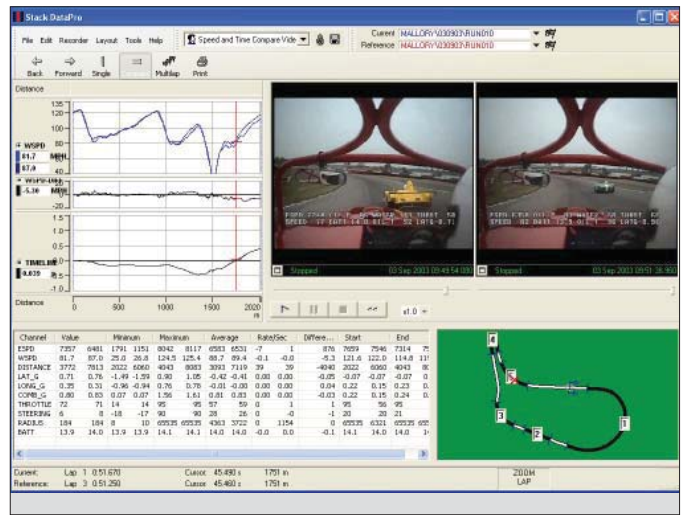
Stack DataPro

File Edit Recorder Layout Tools Help

Speed and Time Compare Vide

Current MALLORY\030903\RUN010
Reference MALLORY\030903\RUN010

Back Forward Single Multilap Print

Distance

135 120 100 80 60 40

WSPD
81.7 MPH
87.0

WSPD-diff
-5.30 MPH

0 -20

TIMESLIP
0.039 s

0.0 -0.5 -1.0

Distance 0 500 1000 1500 2000 m

Stopped 03 Sep 2003 03:49:54:000
Stopped 03 Sep 2003 03:51:36:000

x1.0

| Channel | Value | | Minimum | | Maximum | | Average | | Rate/Sec | | Differe... | Start | | | End | |
|---|---|---|---|---|---|---|---|---|---|---|---|---|---|---|---|---|
| ESPD | 7357 | 6481 | 1791 | 1151 | 8042 | 8117 | 6583 | 6531 | -7 | 1 | 876 | 7659 | 7946 | | 7314 | 7 |
| WSPD | 81.7 | 87.0 | 25.0 | 26.8 | 124.5 | 125.4 | 88.7 | 89.4 | -0.1 | -0.0 | -5.3 | 121.6 | 122.0 | | 114.8 | 1 |
| DISTANCE | 3772 | 7813 | 2022 | 6060 | 4043 | 8083 | 3093 | 7119 | 39 | 39 | -4040 | 2022 | 6060 | | 4043 | 8 |
| LAT_G | 0.71 | 0.76 | -1.49 | -1.59 | 0.90 | 1.05 | -0.42 | -0.41 | 0.00 | 0.00 | -0.05 | -0.07 | -0.07 | | -0.07 | 0 |
| LONG_G | 0.35 | 0.31 | -0.96 | -0.94 | 0.76 | 0.78 | -0.01 | -0.00 | 0.00 | 0.00 | 0.04 | 0.22 | 0.15 | | 0.23 | 0 |
| COMB_G | 0.80 | 0.83 | 0.07 | 0.07 | 1.56 | 1.61 | 0.81 | 0.83 | 0.00 | 0.00 | -0.03 | 0.22 | 0.15 | | 0.24 | 0 |
| THROTTLE | 72 | 71 | 14 | 14 | 95 | 95 | 57 | 59 | 0 | 1 | 1 | 95 | 95 | | 95 | |
| STEERING | 6 | 8 | -18 | -17 | 90 | 90 | 28 | 26 | 0 | -0 | -1 | 20 | 20 | | 21 | |
| RADIUS | 184 | 184 | 8 | 10 | 65535 | 65535 | 4363 | 3722 | 0 | 1154 | 0 | 65535 | 6321 | | 65535 | 65 |
| BATT | 13.9 | 14.0 | 13.9 | 13.9 | 14.1 | 14.1 | 14.0 | 14.0 | -0.0 | 0.0 | -0.1 | 14.1 | 14.0 | | 14.0 | 1 |

4 3 2 1

Current: Lap 1 0:51.670 Cursor 45.490 s 1751 m
Reference: Lap 3 0:51.250 Cursor 45.460 s 1751 m

ZOOM LAP